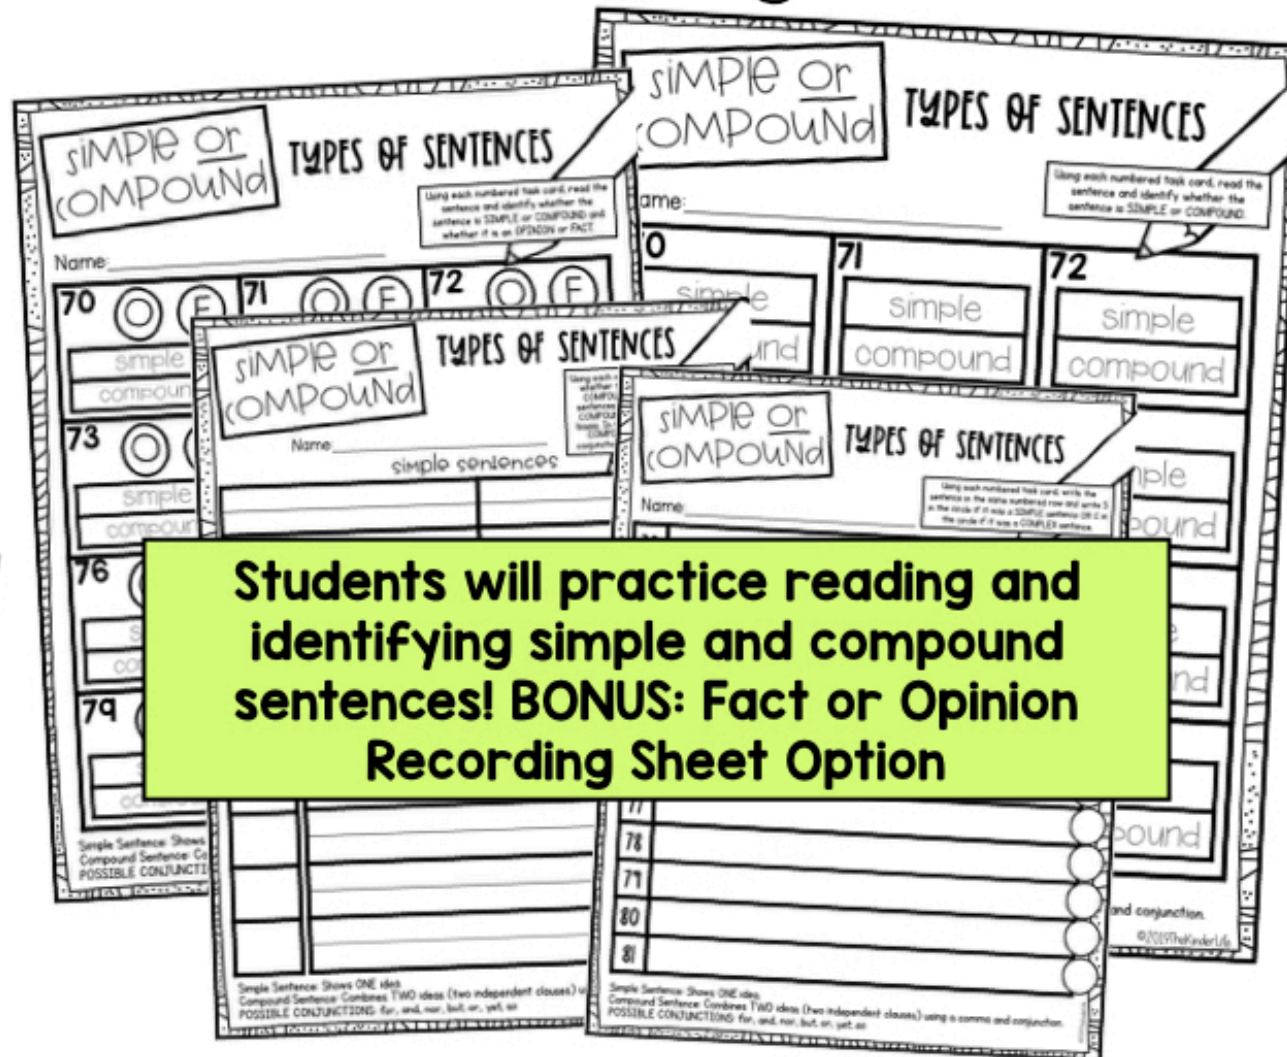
simple or compound

TYPES OF SENTENCES

Using each numbered task card, read the sentence and identify whether the sentence is SIMPLE or COMPOUND.

Name:

70

71 simple compound

72 simple compound

simple or compound

TYPES OF SENTENCES

Using each numbered task card, read the sentence and identify whether the sentence is SIMPLE or COMPOUND and whether it is an OPINION or FACT.

Name:

70 O F simple compound

71 O F

72 O F

73 O simple compound

76

79

Simple Sentence: Shows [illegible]
Compound Sentence: Co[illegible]
POSSIBLE CONJUNCTI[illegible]

simple or compound

TYPES OF SENTENCES

Name:

simple sentences

Simple Sentence: Shows ONE idea.
Compound Sentence: Combines TWO ideas (two independent clauses) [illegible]
POSSIBLE CONJUNCTIONS: for, and, nor, but, or, yet, so

simple or compound

TYPES OF SENTENCES

Using each numbered task card, write the sentence in the same numbered row and write S in the circle if it was a SIMPLE sentence OR C in the circle if it was a COMPLEX sentence.

Name:

77

78

79

80

81

Simple Sentence: Shows ONE idea.
Compound Sentence: Combines TWO ideas (two independent clauses) using a comma and conjunction.
POSSIBLE CONJUNCTIONS: for, and, nor, but, or, yet, so

and conjunction.

©2019TheKinderLife

Students will practice reading and identifying simple and compound sentences! BONUS: Fact or Opinion Recording Sheet Option